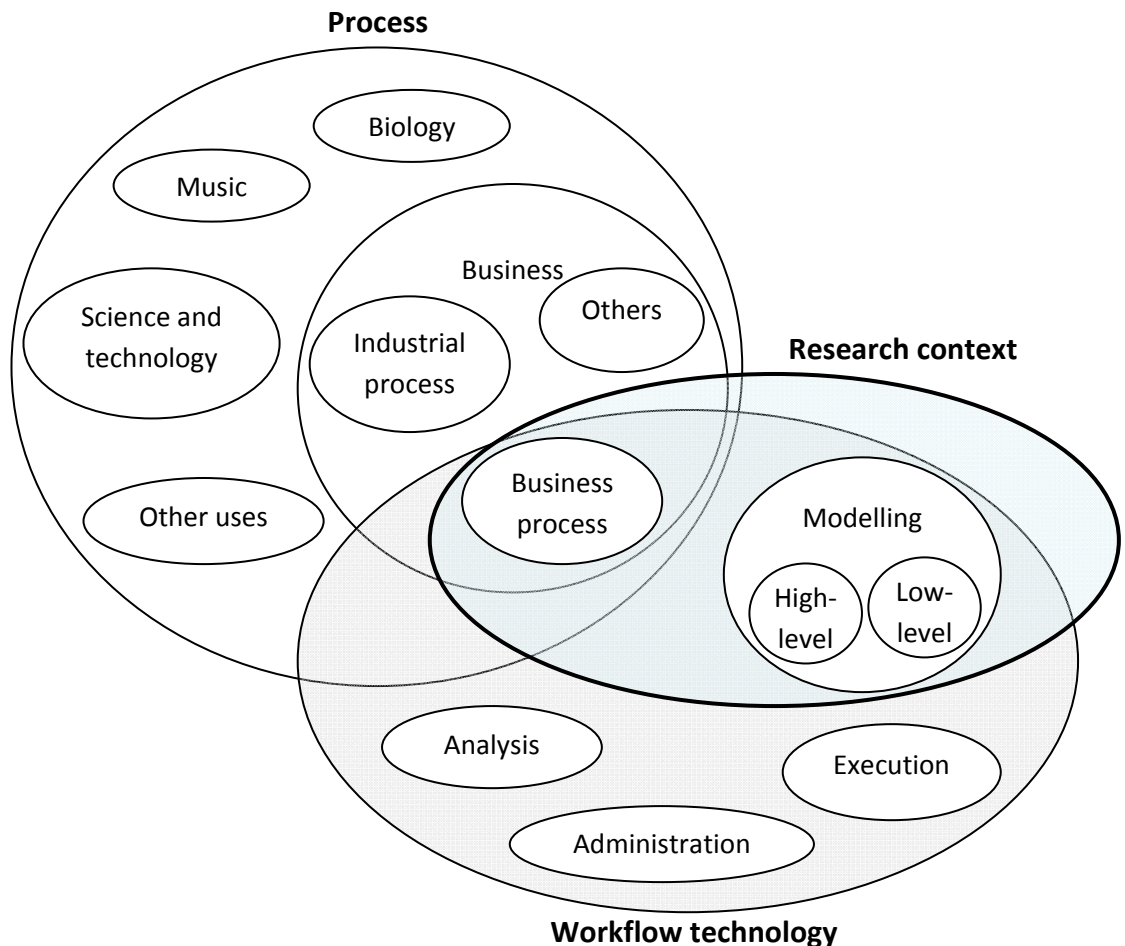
Process

Biology

Music

Business

Others

Science and technology

Industrial process

Research context

Business process

Modelling

Other uses

High-level

Low-level

Analysis

Execution

Administration

Workflow technology